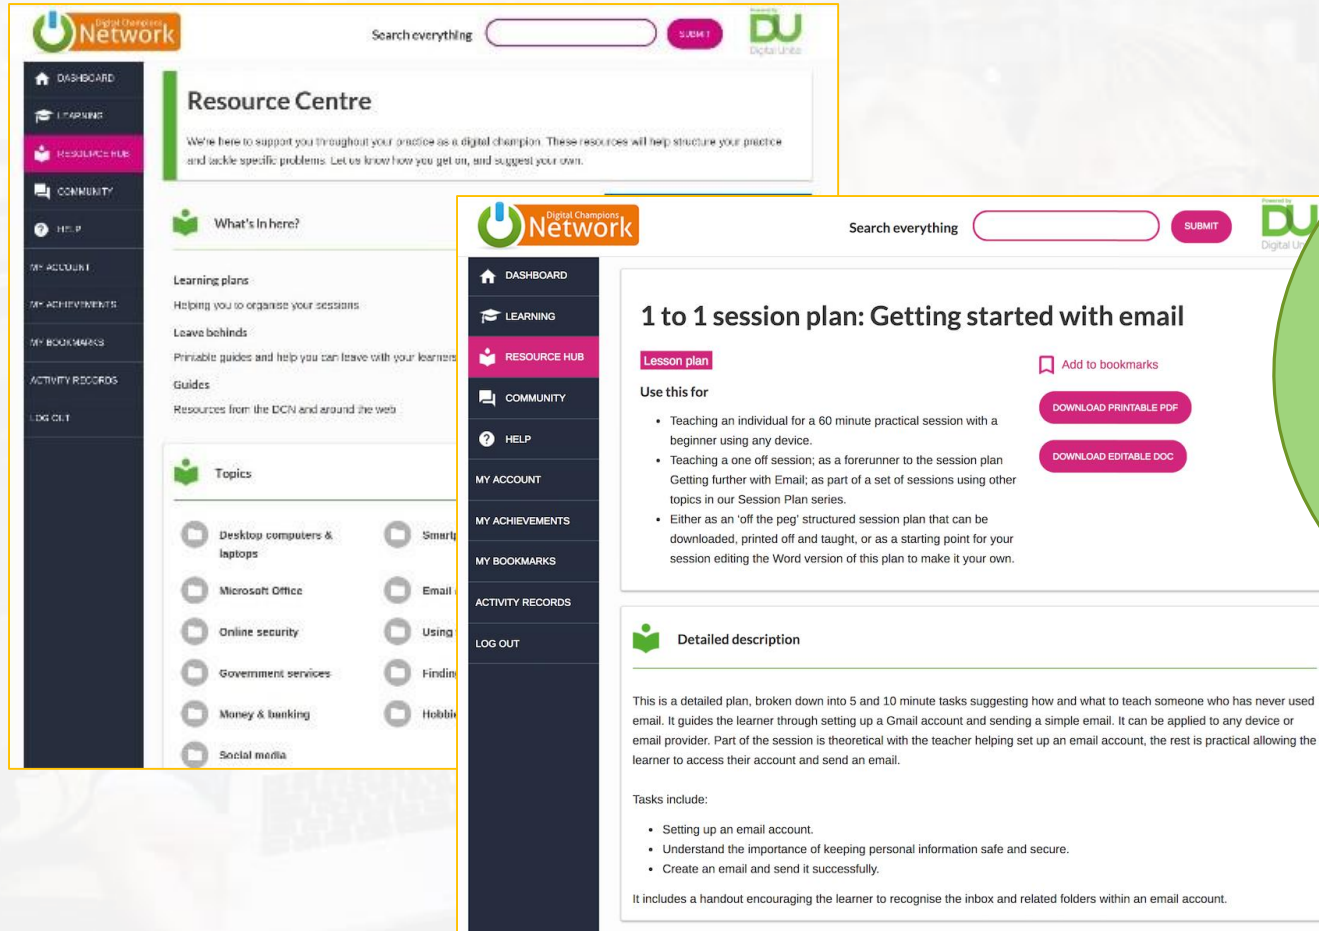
Digital Champions Network

Search everything

SUBMIT

Powered by DU Digital Unite

DASHBOARD

LEARNING

RESOURCE HUB

COMMUNITY

HELP

MY ACCOUNT

MY ACHIEVEMENTS

MY BOOKMARKS

ACTIVITY RECORDS

LOG OUT

Resource Centre

We're here to support you throughout your practice as a digital champion. These resources will help structure your practice and tackle specific problems. Let us know how you get on, and suggest your own.

What's In here?

Learning plans

Helping you to organise your sessions

Leave behinds

Printable guides and help you can leave with your learners

Guides

Resources from the DCN and around the web

Topics

Desktop computers & laptops

Smart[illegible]

Microsoft Office

Email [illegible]

Online security

Using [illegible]

Government services

Findin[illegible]

Money & banking

Hobbi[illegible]

Social media

Digital Champions Network

Search everything

SUBMIT

Powered by DU Digital Un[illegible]

DASHBOARD

LEARNING

RESOURCE HUB

COMMUNITY

HELP

MY ACCOUNT

MY ACHIEVEMENTS

MY BOOKMARKS

ACTIVITY RECORDS

LOG OUT

1 to 1 session plan: Getting started with email

Lesson plan

Add to bookmarks

Use this for

- Teaching an individual for a 60 minute practical session with a beginner using any device.
- Teaching a one off session; as a forerunner to the session plan Getting further with Email; as part of a set of sessions using other topics in our Session Plan series.
- Either as an 'off the peg' structured session plan that can be downloaded, printed off and taught, or as a starting point for your session editing the Word version of this plan to make it your own.

DOWNLOAD PRINTABLE PDF

DOWNLOAD EDITABLE DOC

Detailed description

This is a detailed plan, broken down into 5 and 10 minute tasks suggesting how and what to teach someone who has never used email. It guides the learner through setting up a Gmail account and sending a simple email. It can be applied to any device or email provider. Part of the session is theoretical with the teacher helping set up an email account, the rest is practical allowing the learner to access their account and send an email.

Tasks include:

- Setting up an email account.
- Understand the importance of keeping personal information safe and secure.
- Create an email and send it successfully.

It includes a handout encouraging the learner to recognise the inbox and related folders within an email account.